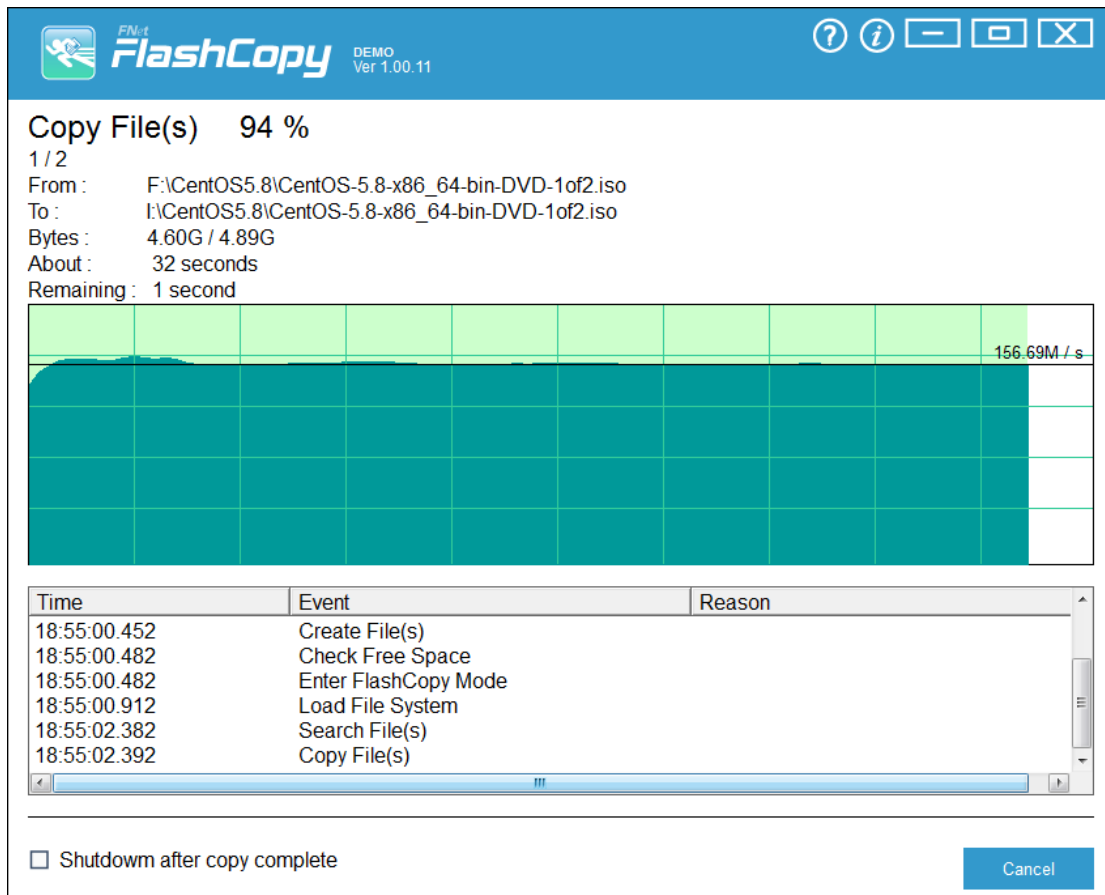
FNet FlashCopy DEMO Ver 1.00.11

Copy File(s) 94 %
1 / 2
From : F:\CentOS5.8\CentOS-5.8-x86_64-bin-DVD-1of2.iso
To : I:\CentOS5.8\CentOS-5.8-x86_64-bin-DVD-1of2.iso
Bytes : 4.60G / 4.89G
About : 32 seconds
Remaining : 1 second

156.69M / s

| Time | Event | Reason |
|---|---|---|
| 18:55:00.452 | Create File(s) | |
| 18:55:00.482 | Check Free Space | |
| 18:55:00.482 | Enter FlashCopy Mode | |
| 18:55:00.912 | Load File System | |
| 18:55:02.382 | Search File(s) | |
| 18:55:02.392 | Copy File(s) | |

Shutdowm after copy complete

Cancel